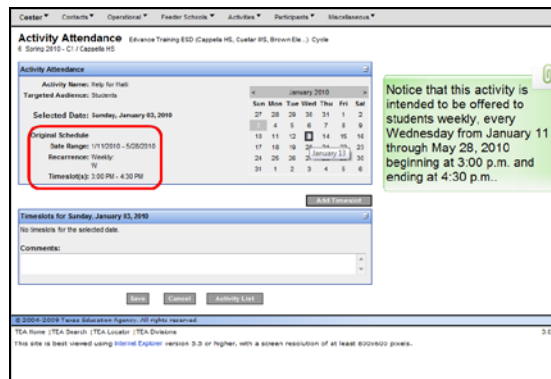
Center▼ Contacts▼ Operational▼ Feeder Schools▼ Activities▼ Participants▼ Miscellaneous▼

Activity Attendance Edvance Training ESD (Cappella HS, Custer MS, Brown Ele...) Cycle
6 Spring 2010 - C1 / Cappella HS

Activity Attendance

Activity Name: Help for Hell
Targeted Audience: Students

Selected Date: Sunday, January 03, 2010

Original Schedule
Date Range: 1/11/2010 - 5/28/2010
Recurrence: Weekly W
Timeslot(s): 3:00 PM - 4:30 PM

| < | | | January 2010 | | | > |
|---|---|---|---|---|---|---|
| Sun | Mon | Tue | Wed | Thu | Fri | Sat |
| 27 | 28 | 29 | 30 | 31 | 1 | 2 |
| 3 | 4 | 5 | 6 | 7 | 8 | 9 |
| 10 | 11 | 12 | 13 | 14 | 15 | 16 |
| 17 | 18 | 19 | 20 | 21 | 22 | 23 |
| 24 | 25 | 26 | 27 | 28 | 29 | 30 |
| 31 | 1 | 2 | 3 | 4 | 5 | 6 |

January 13

Notice that this activity is intended to be offered to students weekly, every Wednesday from January 11 through May 28, 2010 beginning at 3:00 p.m. and ending at 4:30 p.m..

Add Timeslot

Timeslots for Sunday, January 03, 2010

No timeslots for the selected date.

Comments:

Save Cancel Activity List

© 2004-2009 Texas Education Agency. All rights reserved

TEA Home |TEA Search |TEA Locator |TEA Divisions 3.0

This site is best viewed using Internet Explorer version 5.5 or higher, with a screen resolution of at least 800x600 pixels.